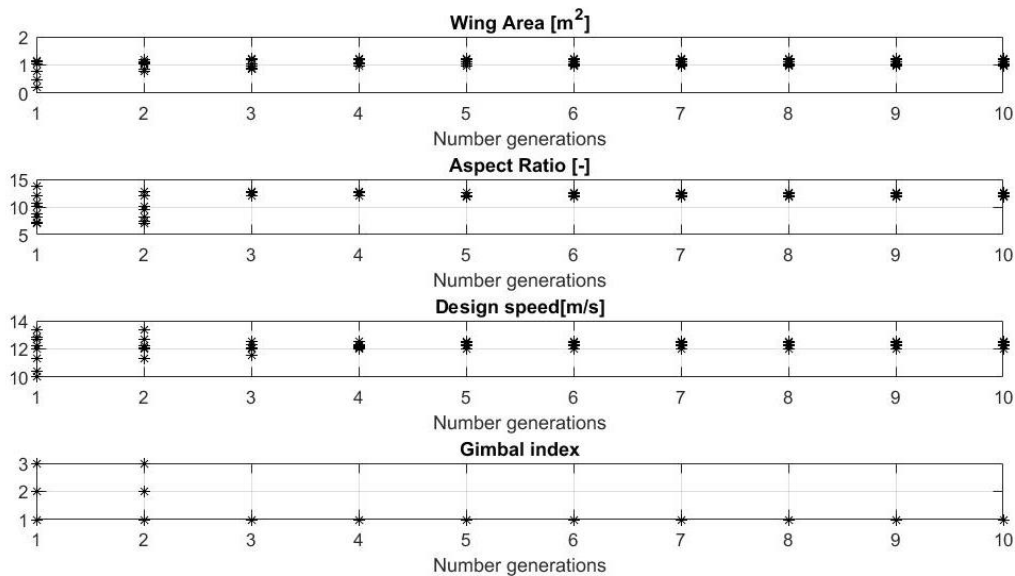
Wing Area [$m^2$]

2
1
0

1 2 3 4 5 6 7 8 9 10

Number generations

Aspect Ratio [-]

15
10
5

1 2 3 4 5 6 7 8 9 10

Number generations

Design speed[m/s]

14
12
10

1 2 3 4 5 6 7 8 9 10

Number generations

Gimbal index

3
2
1

1 2 3 4 5 6 7 8 9 10

Number generations